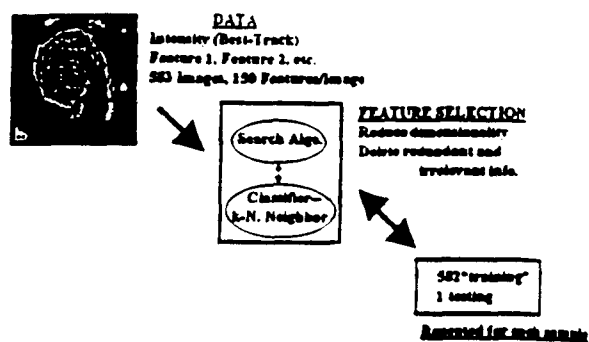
DATA
Intensity (Best-Track)
Feature 1, Feature 2, etc.
583 images, 150 Features/image

FEATURE SELECTION
Reduce dimensionality
Delete redundant and irrelevant info.

Search Algo.

Classifier–
k-N. Neighbor

582 "training"
1 testing

Repeated for each sample